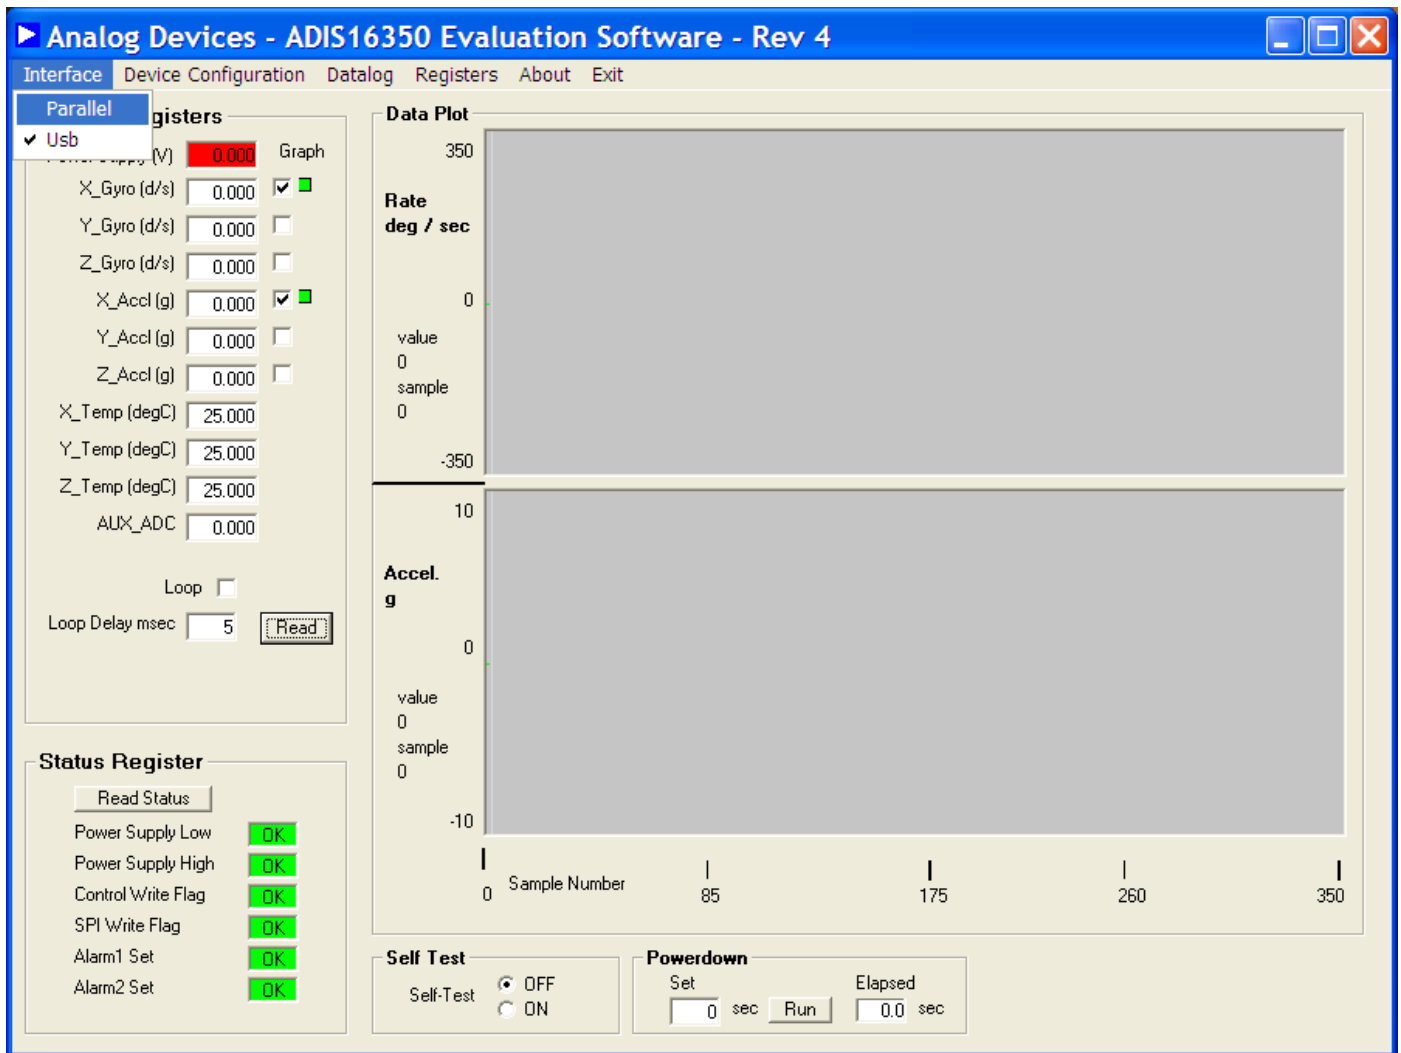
Analog Devices - ADIS16350 Evaluation Software - Rev 4

Interface Device Configuration Datalog Registers About Exit

Parallel
✔ Usb

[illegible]gisters

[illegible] (V) 0.000 Graph
X_Gyro (d/s) 0.000
Y_Gyro (d/s) 0.000
Z_Gyro (d/s) 0.000
X_Accl (g) 0.000
Y_Accl (g) 0.000
Z_Accl (g) 0.000
X_Temp (degC) 25.000
Y_Temp (degC) 25.000
Z_Temp (degC) 25.000
AUX_ADC 0.000

Loop
Loop Delay msec 5 Read

Data Plot

350
Rate deg / sec
0
value
0
sample
0
-350

10
Accel. g
0
value
0
sample
0
-10

0 Sample Number 85 175 260 350

Status Register

Read Status
Power Supply Low OK
Power Supply High OK
Control Write Flag OK
SPI Write Flag OK
Alarm1 Set OK
Alarm2 Set OK

Self Test
Self-Test OFF ON

Powerdown
Set 0 sec Run
Elapsed 0.0 sec